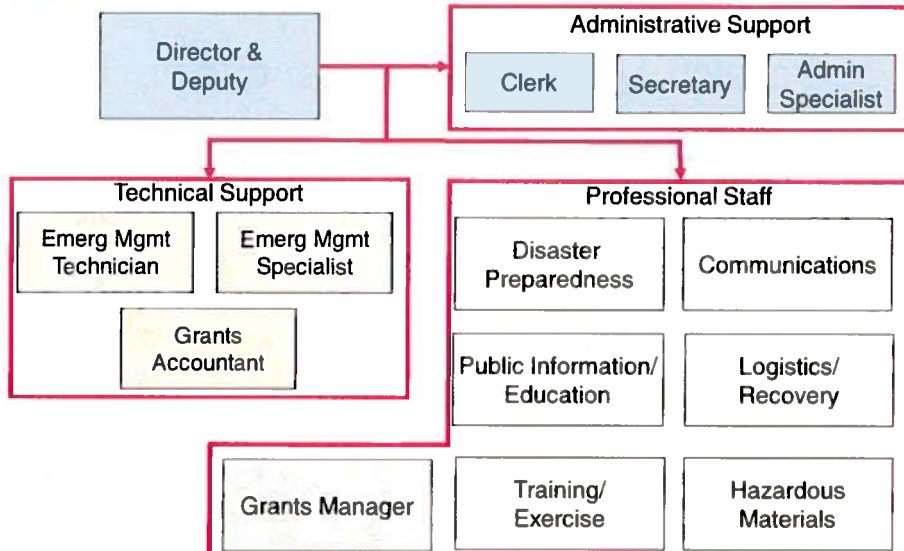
Director & Deputy

Administrative Support

Clerk

Secretary

Admin Specialist

Technical Support

Emerg Mgmt Technician

Emerg Mgmt Specialist

Grants Accountant

Professional Staff

Disaster Preparedness

Communications

Public Information/ Education

Logistics/ Recovery

Grants Manager

Training/ Exercise

Hazardous Materials